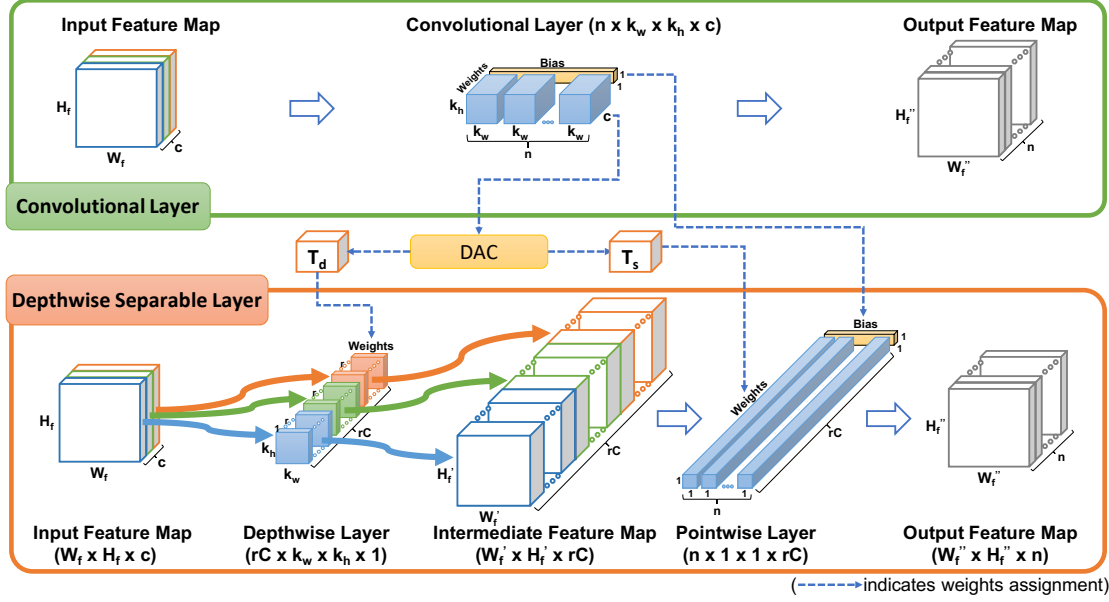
Input Feature Map

Convolutional Layer (n x $k_w$ x $k_h$ x c)

Output Feature Map

Bias

Weights

1

1

$H_f$

$k_h$

c

$k_w$ $k_w$ $k_w$

n

$W_f$

c

$H_f''$

$W_f''$

n

Convolutional Layer

$T_d$

DAC

$T_s$

Depthwise Separable Layer

Weights

Bias

1

1

$H_f$

$k_h$

1

rC

$H_f'$

rC

Weights

rC

$H_f''$

$W_f$

c

$k_w$

$W_f'$

1

1 1

n

$W_f''$

n

Input Feature Map ($W_f$ x $H_f$ x c)

Depthwise Layer (rC x $k_w$ x $k_h$ x 1)

Intermediate Feature Map ($W_f'$ x $H_f'$ x rC)

Pointwise Layer (n x 1 x 1 x rC)

Output Feature Map ($W_f''$ x $H_f''$ x n)

( indicates weights assignment)